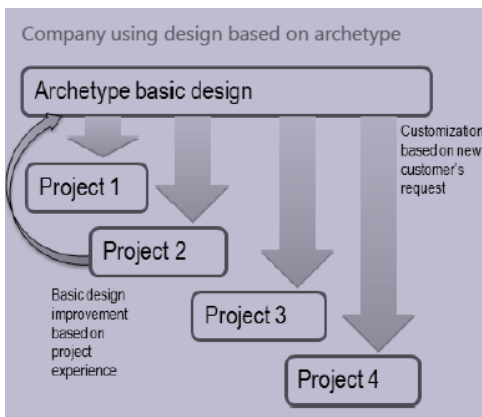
Company using design based on archetype

Archetype basic design

Customization based on new customer's request

Project 1

Project 2

Basic design improvement based on project experience

Project 3

Project 4